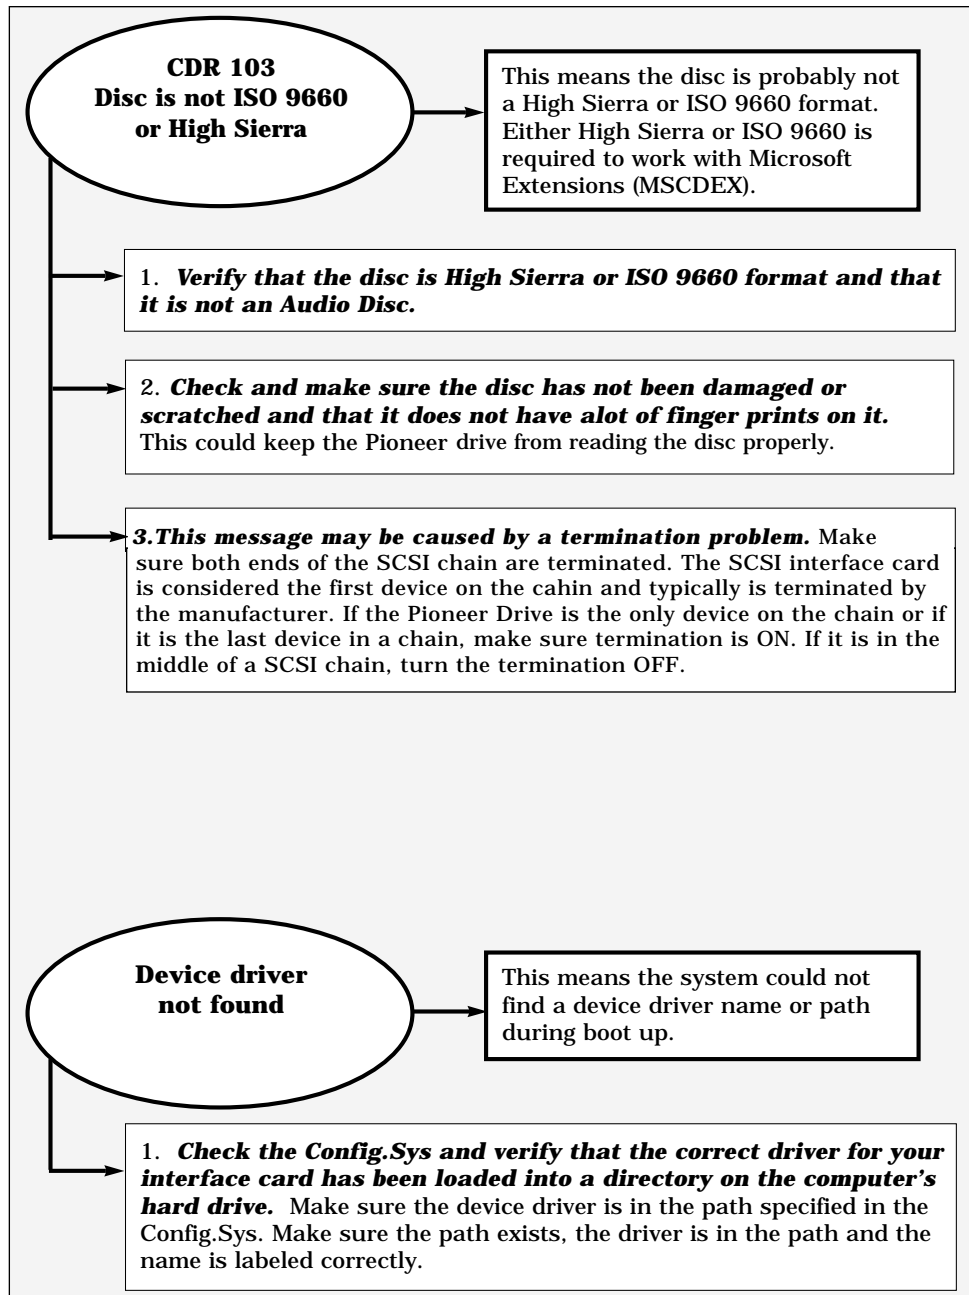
CDR 103
Disc is not ISO 9660
or High Sierra

This means the disc is probably not a High Sierra or ISO 9660 format. Either High Sierra or ISO 9660 is required to work with Microsoft Extensions (MSCDEX).

1. *Verify that the disc is High Sierra or ISO 9660 format and that it is not an Audio Disc.*

2. *Check and make sure the disc has not been damaged or scratched and that it does not have alot of finger prints on it.* This could keep the Pioneer drive from reading the disc properly.

*3.This message may be caused by a termination problem.* Make sure both ends of the SCSI chain are terminated. The SCSI interface card is considered the first device on the cahin and typically is terminated by the manufacturer. If the Pioneer Drive is the only device on the chain or if it is the last device in a chain, make sure termination is ON. If it is in the middle of a SCSI chain, turn the termination OFF.

Device driver
not found

This means the system could not find a device driver name or path during boot up.

1. *Check the Config.Sys and verify that the correct driver for your interface card has been loaded into a directory on the computer's hard drive.* Make sure the device driver is in the path specified in the Config.Sys. Make sure the path exists, the driver is in the path and the name is labeled correctly.